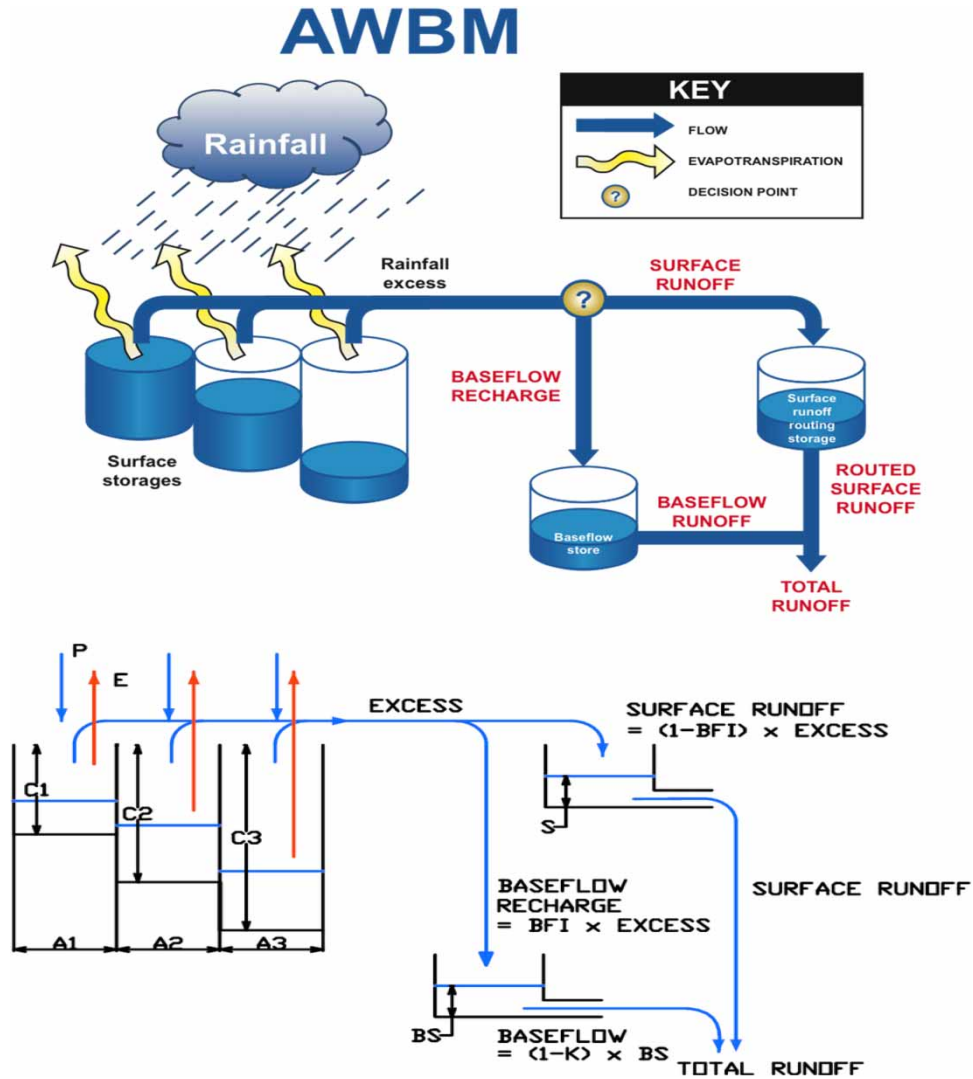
AWBM

KEY

FLOW

EVAPOTRANSPIRATION

?

DECISION POINT

Rainfall

Rainfall excess

?

SURFACE RUNOFF

BASEFLOW RECHARGE

Surface storages

Surface runoff routing storage

ROUTED SURFACE RUNOFF

Baseflow store

BASEFLOW RUNOFF

TOTAL RUNOFF

P

E

EXCESS

SURFACE RUNOFF
= (1-BFI) x EXCESS

C1

C2

C3

S

SURFACE RUNOFF

BASEFLOW RECHARGE
= BFI x EXCESS

A1

A2

A3

BS

BASEFLOW
= (1-K) x BS

TOTAL RUNOFF